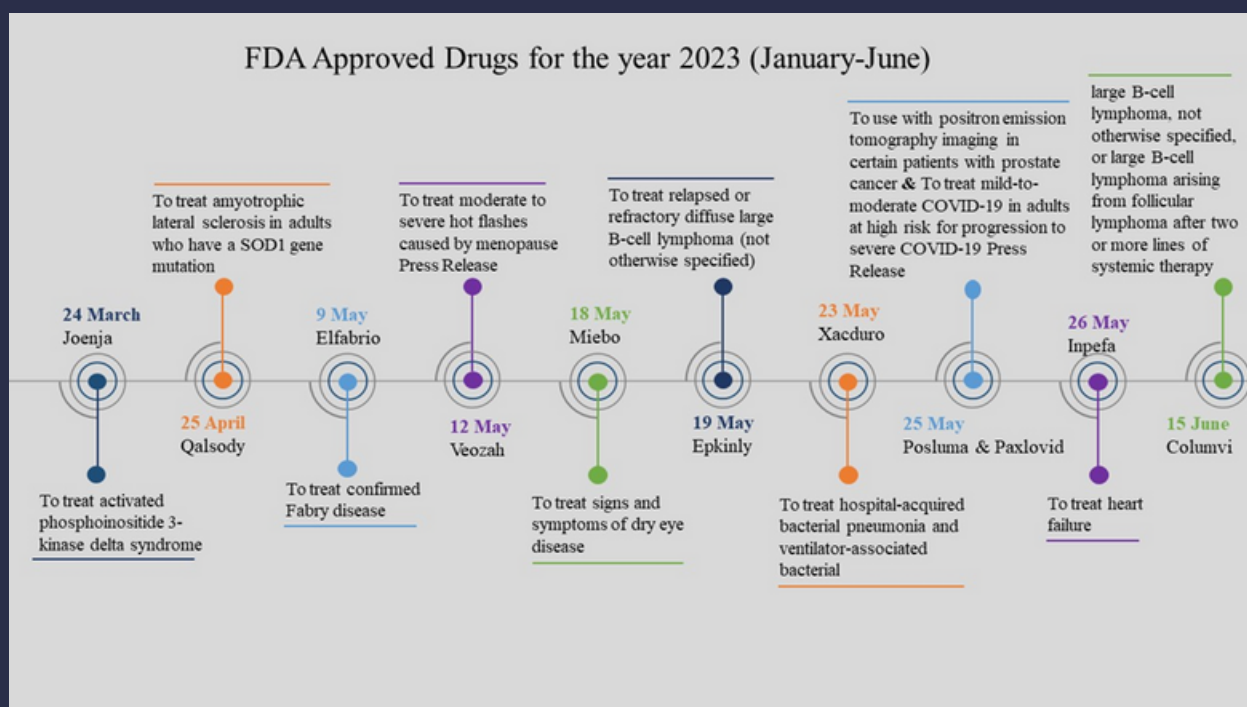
FDA Approved Drugs for the year 2023 (January-June)

24 March
Joenja

To treat activated phosphoinositide 3-kinase delta syndrome

To treat amyotrophic lateral sclerosis in adults who have a SOD1 gene mutation

25 April
Qalsody

9 May
Elfabrio

To treat confirmed Fabry disease

To treat moderate to severe hot flashes caused by menopause Press Release

12 May
Veozah

18 May
Miebo

To treat signs and symptoms of dry eye disease

To treat relapsed or refractory diffuse large B-cell lymphoma (not otherwise specified)

19 May
Epkinly

23 May
Xacduro

To treat hospital-acquired bacterial pneumonia and ventilator-associated bacterial

To use with positron emission tomography imaging in certain patients with prostate cancer & To treat mild-to-moderate COVID-19 in adults at high risk for progression to severe COVID-19 Press Release

25 May
Posluma & Paxlovid

26 May
Inpefa

To treat heart failure

large B-cell lymphoma, not otherwise specified, or large B-cell lymphoma arising from follicular lymphoma after two or more lines of systemic therapy

15 June
Columvi